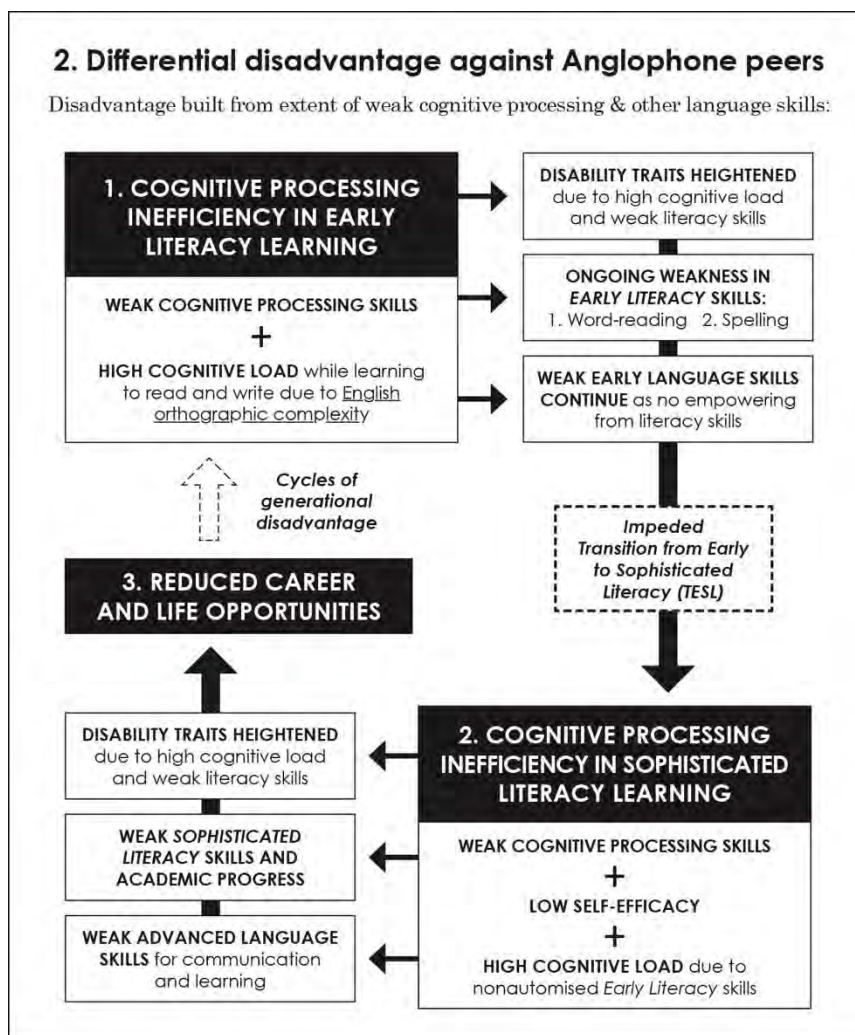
2. Differential disadvantage against Anglophone peers

Disadvantage built from extent of weak cognitive processing & other language skills:

1. COGNITIVE PROCESSING INEFFICIENCY IN EARLY LITERACY LEARNING

WEAK COGNITIVE PROCESSING SKILLS

+

HIGH COGNITIVE LOAD while learning to read and write due to English orthographic complexity

DISABILITY TRAITS HEIGHTENED due to high cognitive load and weak literacy skills

ONGOING WEAKNESS IN EARLY LITERACY SKILLS: 1. Word-reading 2. Spelling

WEAK EARLY LANGUAGE SKILLS CONTINUE as no empowering from literacy skills

Cycles of generational disadvantage

Impeded Transition from Early to Sophisticated Literacy (TESL)

3. REDUCED CAREER AND LIFE OPPORTUNITIES

DISABILITY TRAITS HEIGHTENED due to high cognitive load and weak literacy skills

WEAK SOPHISTICATED LITERACY SKILLS AND ACADEMIC PROGRESS

WEAK ADVANCED LANGUAGE SKILLS for communication and learning

2. COGNITIVE PROCESSING INEFFICIENCY IN SOPHISTICATED LITERACY LEARNING

WEAK COGNITIVE PROCESSING SKILLS

+

LOW SELF-EFFICACY

+

HIGH COGNITIVE LOAD due to nonautomised Early Literacy skills